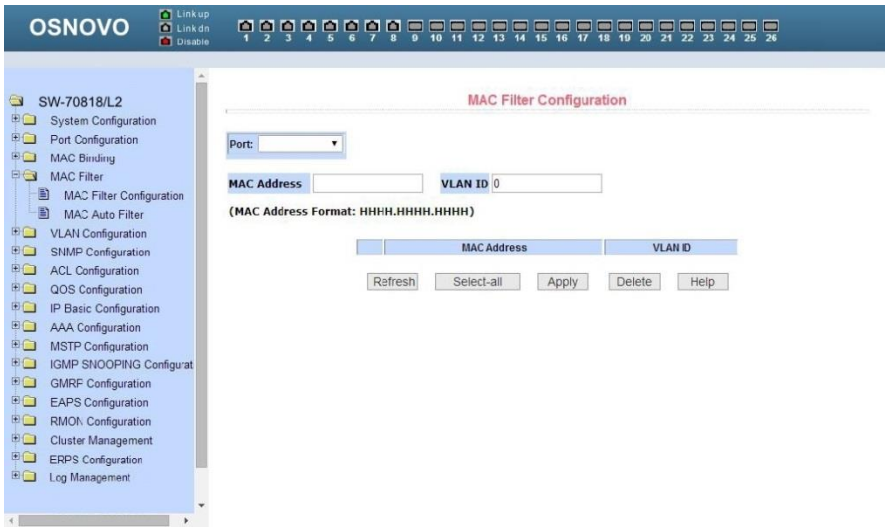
OSNOVO
Link up
Link dn
Disable

1 2 3 4 5 6 7 8 9 10 11 12 13 14 15 16 17 18 19 20 21 22 23 24 25 26

SW-70818/L2
System Configuration
Port Configuration
MAC Binding
MAC Filter
MAC Filter Configuration
MAC Auto Filter
VLAN Configuration
SNMP Configuration
ACL Configuration
QOS Configuration
IP Basic Configuration
AAA Configuration
MSTP Configuration
IGMP SNOOPING Configurat
GMRF Configuration
EAPS Configuration
RMON Configuration
Cluster Management
ERPS Configuration
Log Management

MAC Filter Configuration

Port:

MAC Address
VLAN ID 0

(MAC Address Format: HHHH.HHHH.HHHH)

| | MAC Address | VLAN ID |
|---|---|---|

Refresh Select-all Apply Delete Help